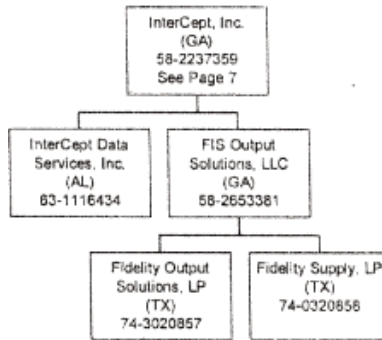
InterCept, Inc.
(GA)
58-2237359
See Page 7

InterCept Data Services, Inc.
(AL)
63-1116434

FIS Output Solutions, LLC
(GA)
58-2653381

Fidelity Output Solutions, LP
(TX)
74-3020857

Fidelity Supply, LP
(TX)
74-0320856